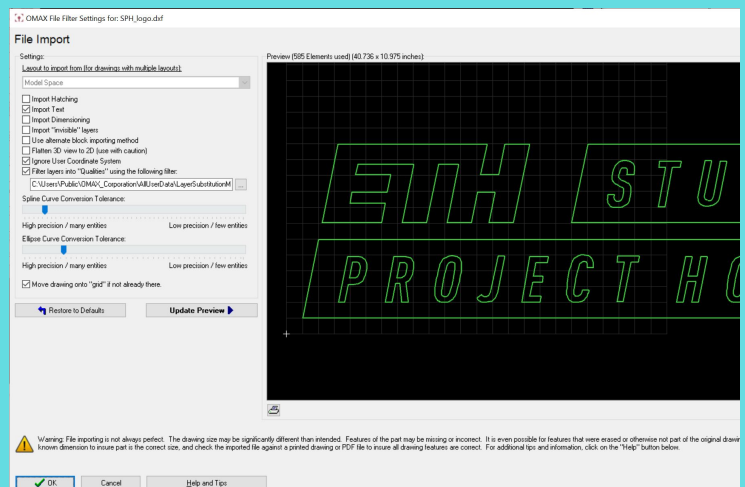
OMAX File Filter Settings for: SPH_logo.dxf

File Import

Settings:

Layout to import from (for drawings with multiple layouts):

Model Space

Import Hatching
Import Text
Import Dimensioning
Import "invisible" layers
Use alternate block importing method
Flatten 3D view to 2D (use with caution)
Ignore User Coordinate System
Filter layers into "Qualities" using the following filter:

C:\Users\Public\OMAX_Corporation\AllUserData\LayerSubstitutionM ...

Spline Curve Conversion Tolerance:

High precision / many entities    Low precision / few entities

Ellipse Curve Conversion Tolerance:

High precision / many entities    Low precision / few entities

Move drawing onto "grid" if not already there.

Restore to Defaults    Update Preview

Preview (585 Elements used) (40.736 x 10.975 inches):

SPH STU

PROJECT H

Warning: File importing is not always perfect. The drawing size may be significantly different than intended. Features of the part may be missing or incorrect. It is even possible for features that were erased or otherwise not part of the original drawin known dimension to insure part is the correct size, and check the imported file against a printed drawing or PDF file to insure all drawing features are correct. For additional tips and information, click on the "Help" button below.

OK    Cancel    Help and Tips